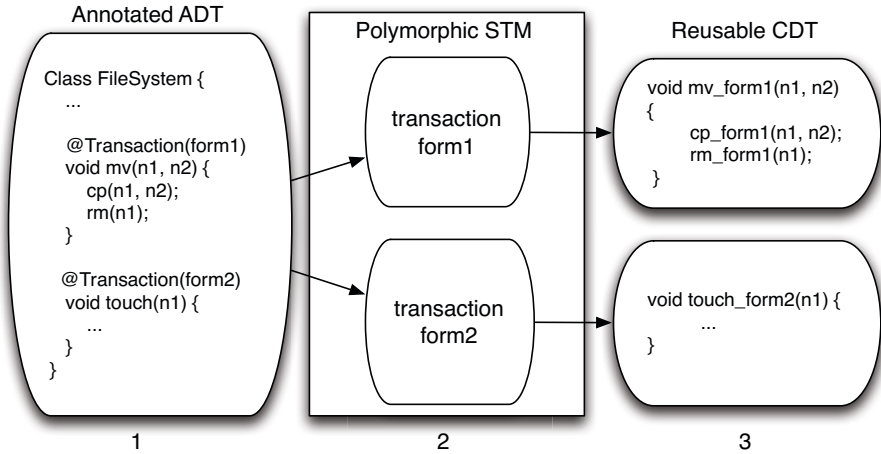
Annotated ADT

Class FileSystem {
...

@Transaction(form1)
void mv(n1, n2) {
cp(n1, n2);
rm(n1);
}

@Transaction(form2)
void touch(n1) {
...
}
}

1

Polymorphic STM

transaction form1

transaction form2

2

Reusable CDT

void mv_form1(n1, n2)
{
cp_form1(n1, n2);
rm_form1(n1);
}

void touch_form2(n1) {
...
}

3